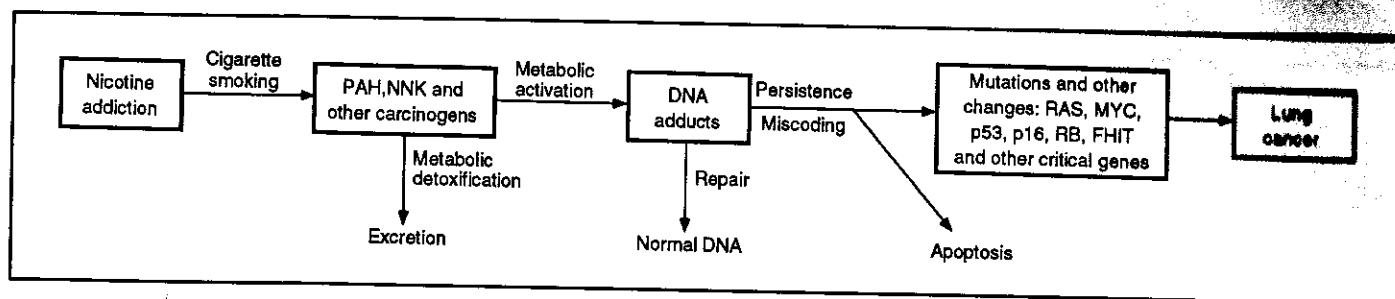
Nicotine addiction

Cigarette smoking

PAH,NNK and other carcinogens

Metabolic activation

Metabolic detoxification

Excretion

DNA adducts

Repair

Normal DNA

Persistence

Miscoding

Apoptosis

Mutations and other changes: RAS, MYC, p53, p16, RB, FHIT and other critical genes

Lung cancer